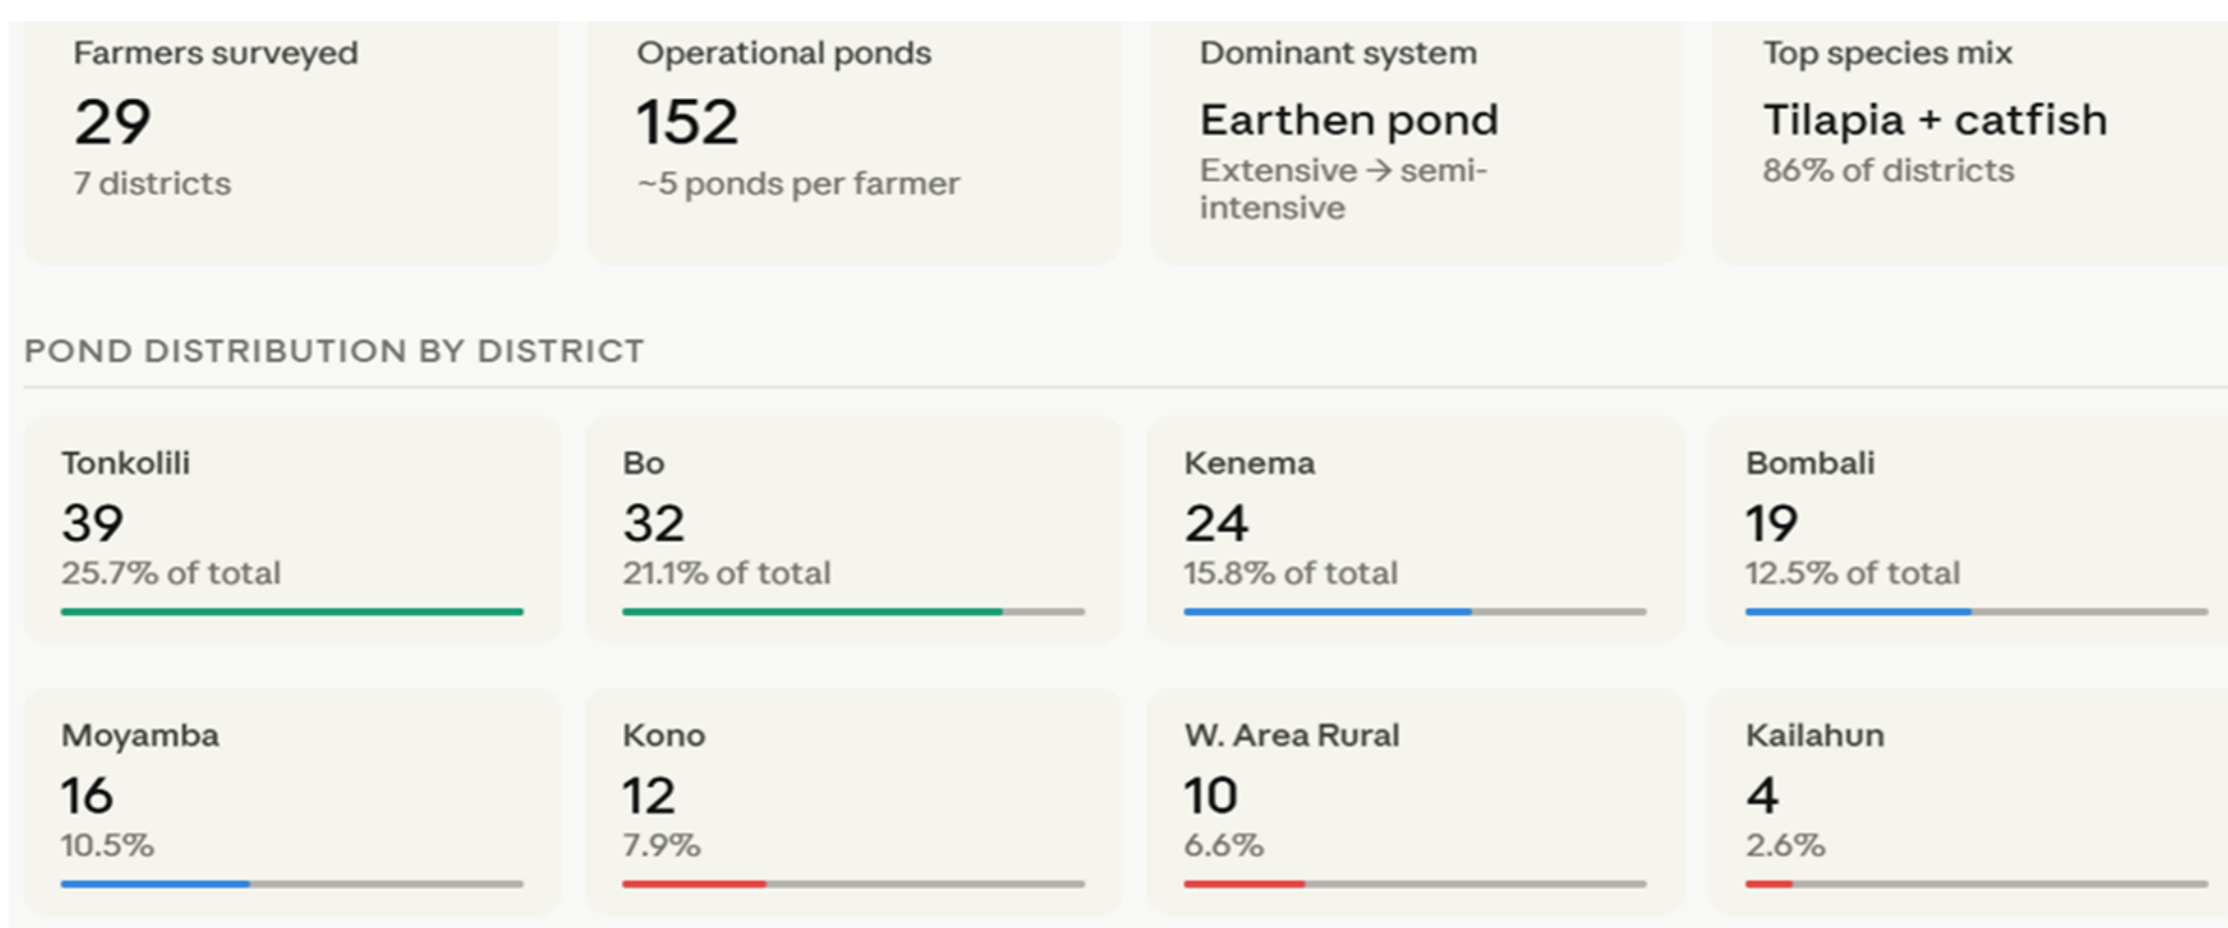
Farmers surveyed
29
7 districts

Operational ponds
152
~5 ponds per farmer

Dominant system
Earthen pond
Extensive → semi-intensive

Top species mix
Tilapia + catfish
86% of districts

POND DISTRIBUTION BY DISTRICT

Tonkolili
39
25.7% of total

Bo
32
21.1% of total

Kenema
24
15.8% of total

Bombali
19
12.5% of total

Moyamba
16
10.5%

Kono
12
7.9%

W. Area Rural
10
6.6%

Kailahun
4
2.6%